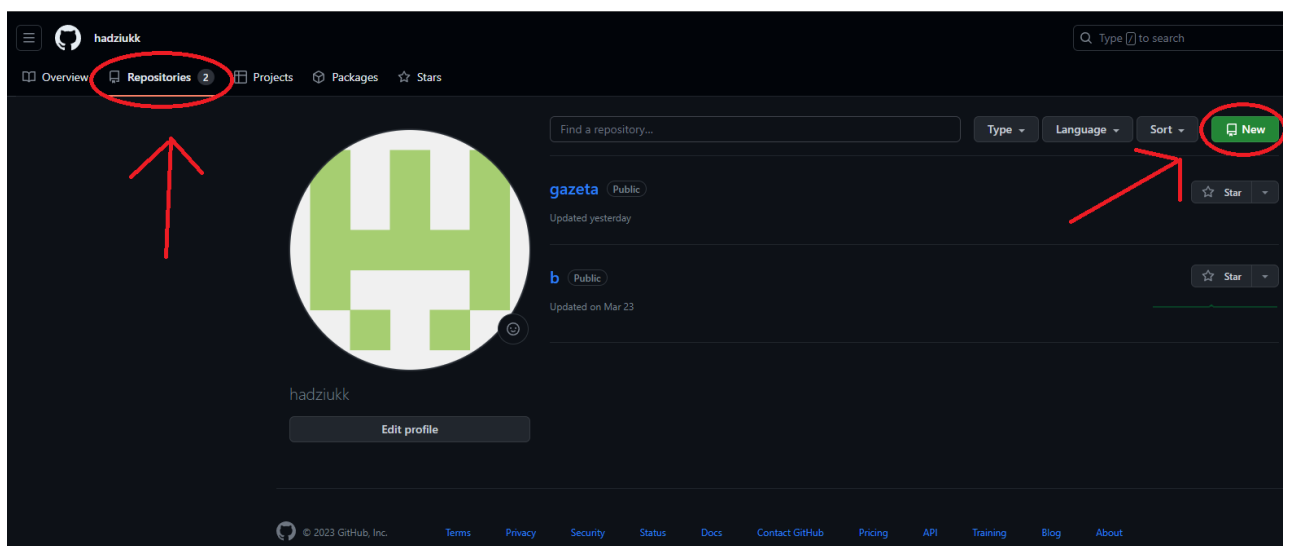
hadziukk

Type / to search

Overview Repositories 2 Projects Packages Stars

Find a repository...

Type Language Sort New

gazeta Public

Updated yesterday

Star

b Public

Updated on Mar 23

Star

hadziukk

Edit profile

© 2023 GitHub, Inc. Terms Privacy Security Status Docs Contact GitHub Pricing API Training Blog About